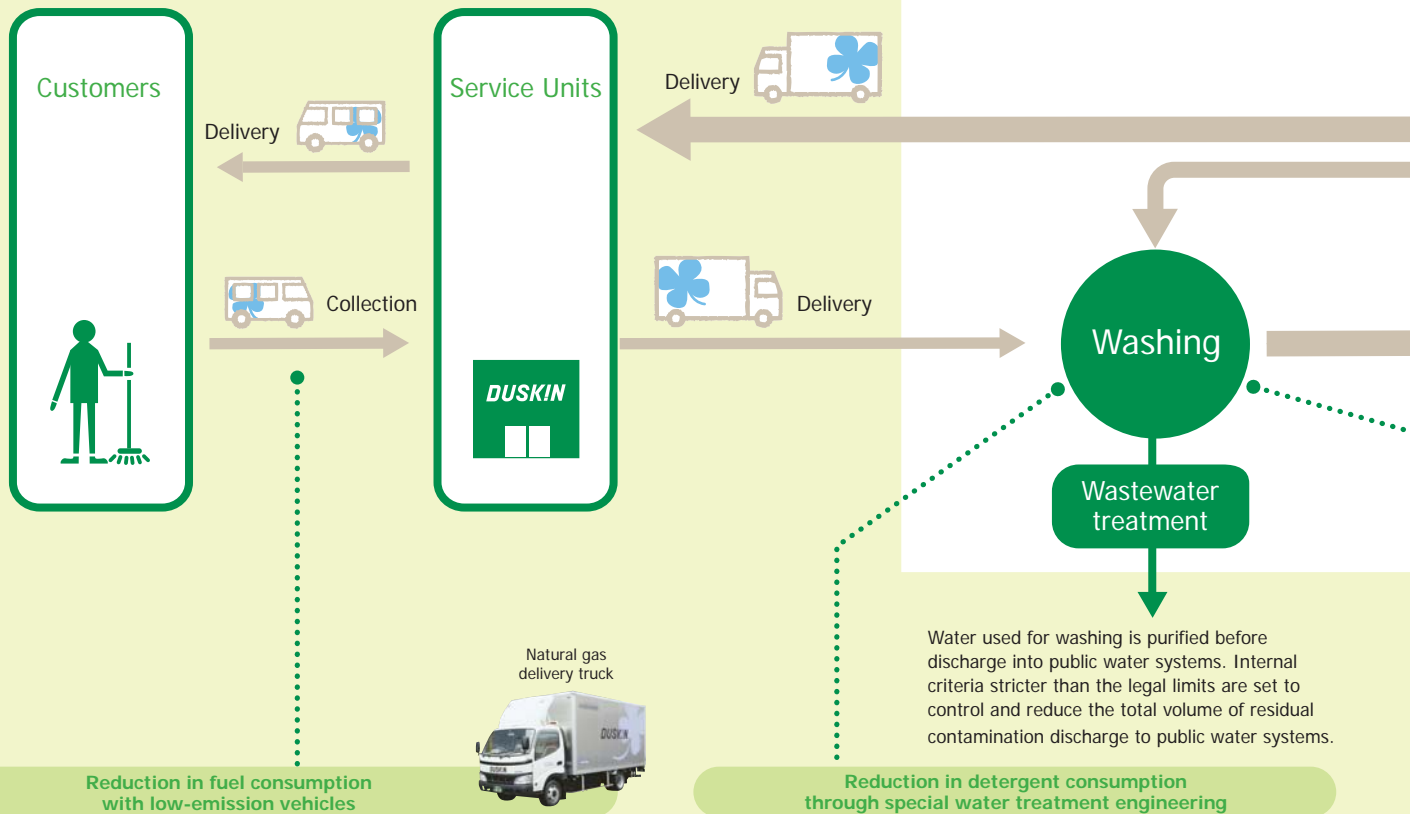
Customers

Service Units

Delivery

Delivery

Collection

Delivery

DUSKIN

Washing

Wastewater treatment

Water used for washing is purified before discharge into public water systems. Internal criteria stricter than the legal limits are set to control and reduce the total volume of residual contamination discharge to public water systems.

Natural gas delivery truck

DUSKIN

Reduction in fuel consumption with low-emission vehicles

Reduction in detergent consumption through special water treatment engineering